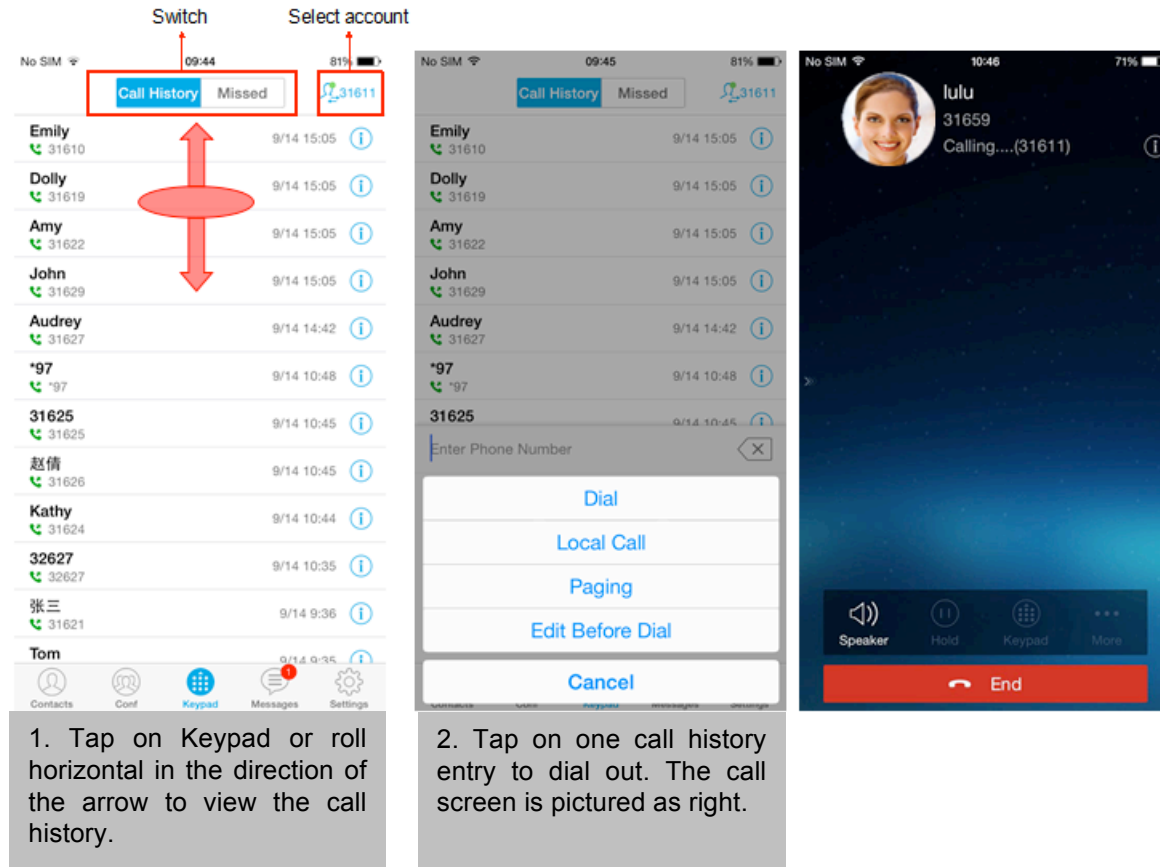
Switch

Select account

No SIM 09:44 81%

Call History Missed

31611

Emily
31610
9/14 15:05

Dolly
31619
9/14 15:05

Amy
31622
9/14 15:05

John
31629
9/14 15:05

Audrey
31627
9/14 14:42

*97
*97
9/14 10:48

31625
31625
9/14 10:45

赵倩
31626
9/14 10:45

Kathy
31624
9/14 10:44

32627
32627
9/14 10:35

张三
31621
9/14 9:36

Tom
9/14 9:35

Contacts Conf Keypad Messages Settings

1. Tap on Keypad or roll horizontal in the direction of the arrow to view the call history.

No SIM 09:45 81%

Call History Missed

31611

Emily
31610
9/14 15:05

Dolly
31619
9/14 15:05

Amy
31622
9/14 15:05

John
31629
9/14 15:05

Audrey
31627
9/14 14:42

*97
*97
9/14 10:48

31625
9/14 10:45

Enter Phone Number

Dial

Local Call

Paging

Edit Before Dial

Cancel

2. Tap on one call history entry to dial out. The call screen is pictured as right.

No SIM 10:46 71%

lulu
31659
Calling....(31611)

Speaker Hold Keypad More

End